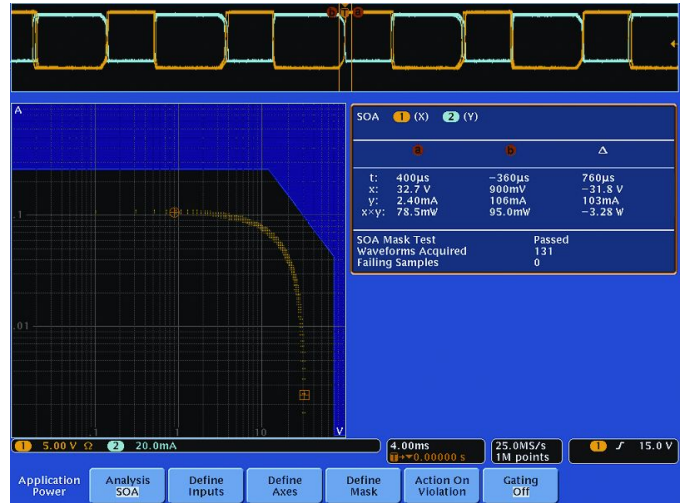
A

.1

.01

1

10

V

SOA 1 (X) 2 (Y)

| | a | b | Δ |
|---|---|---|---|
| t: | 400µs | −360µs | 760µs |
| x: | 32.7 V | 900mV | −31.8 V |
| y: | 2.40mA | 106mA | 103mA |
| x×y: | 78.5mW | 95.0mW | −3.28 W |

SOA Mask Test Passed
Waveforms Acquired 131
Failing Samples 0

1 5.00 V Ω 2 20.0mA

4.00ms
T +▼0.00000 s

25.0MS/s
1M points

1 ∫ 15.0 V

Application Power

Analysis SOA

Define Inputs

Define Axes

Define Mask

Action On Violation

Gating Off